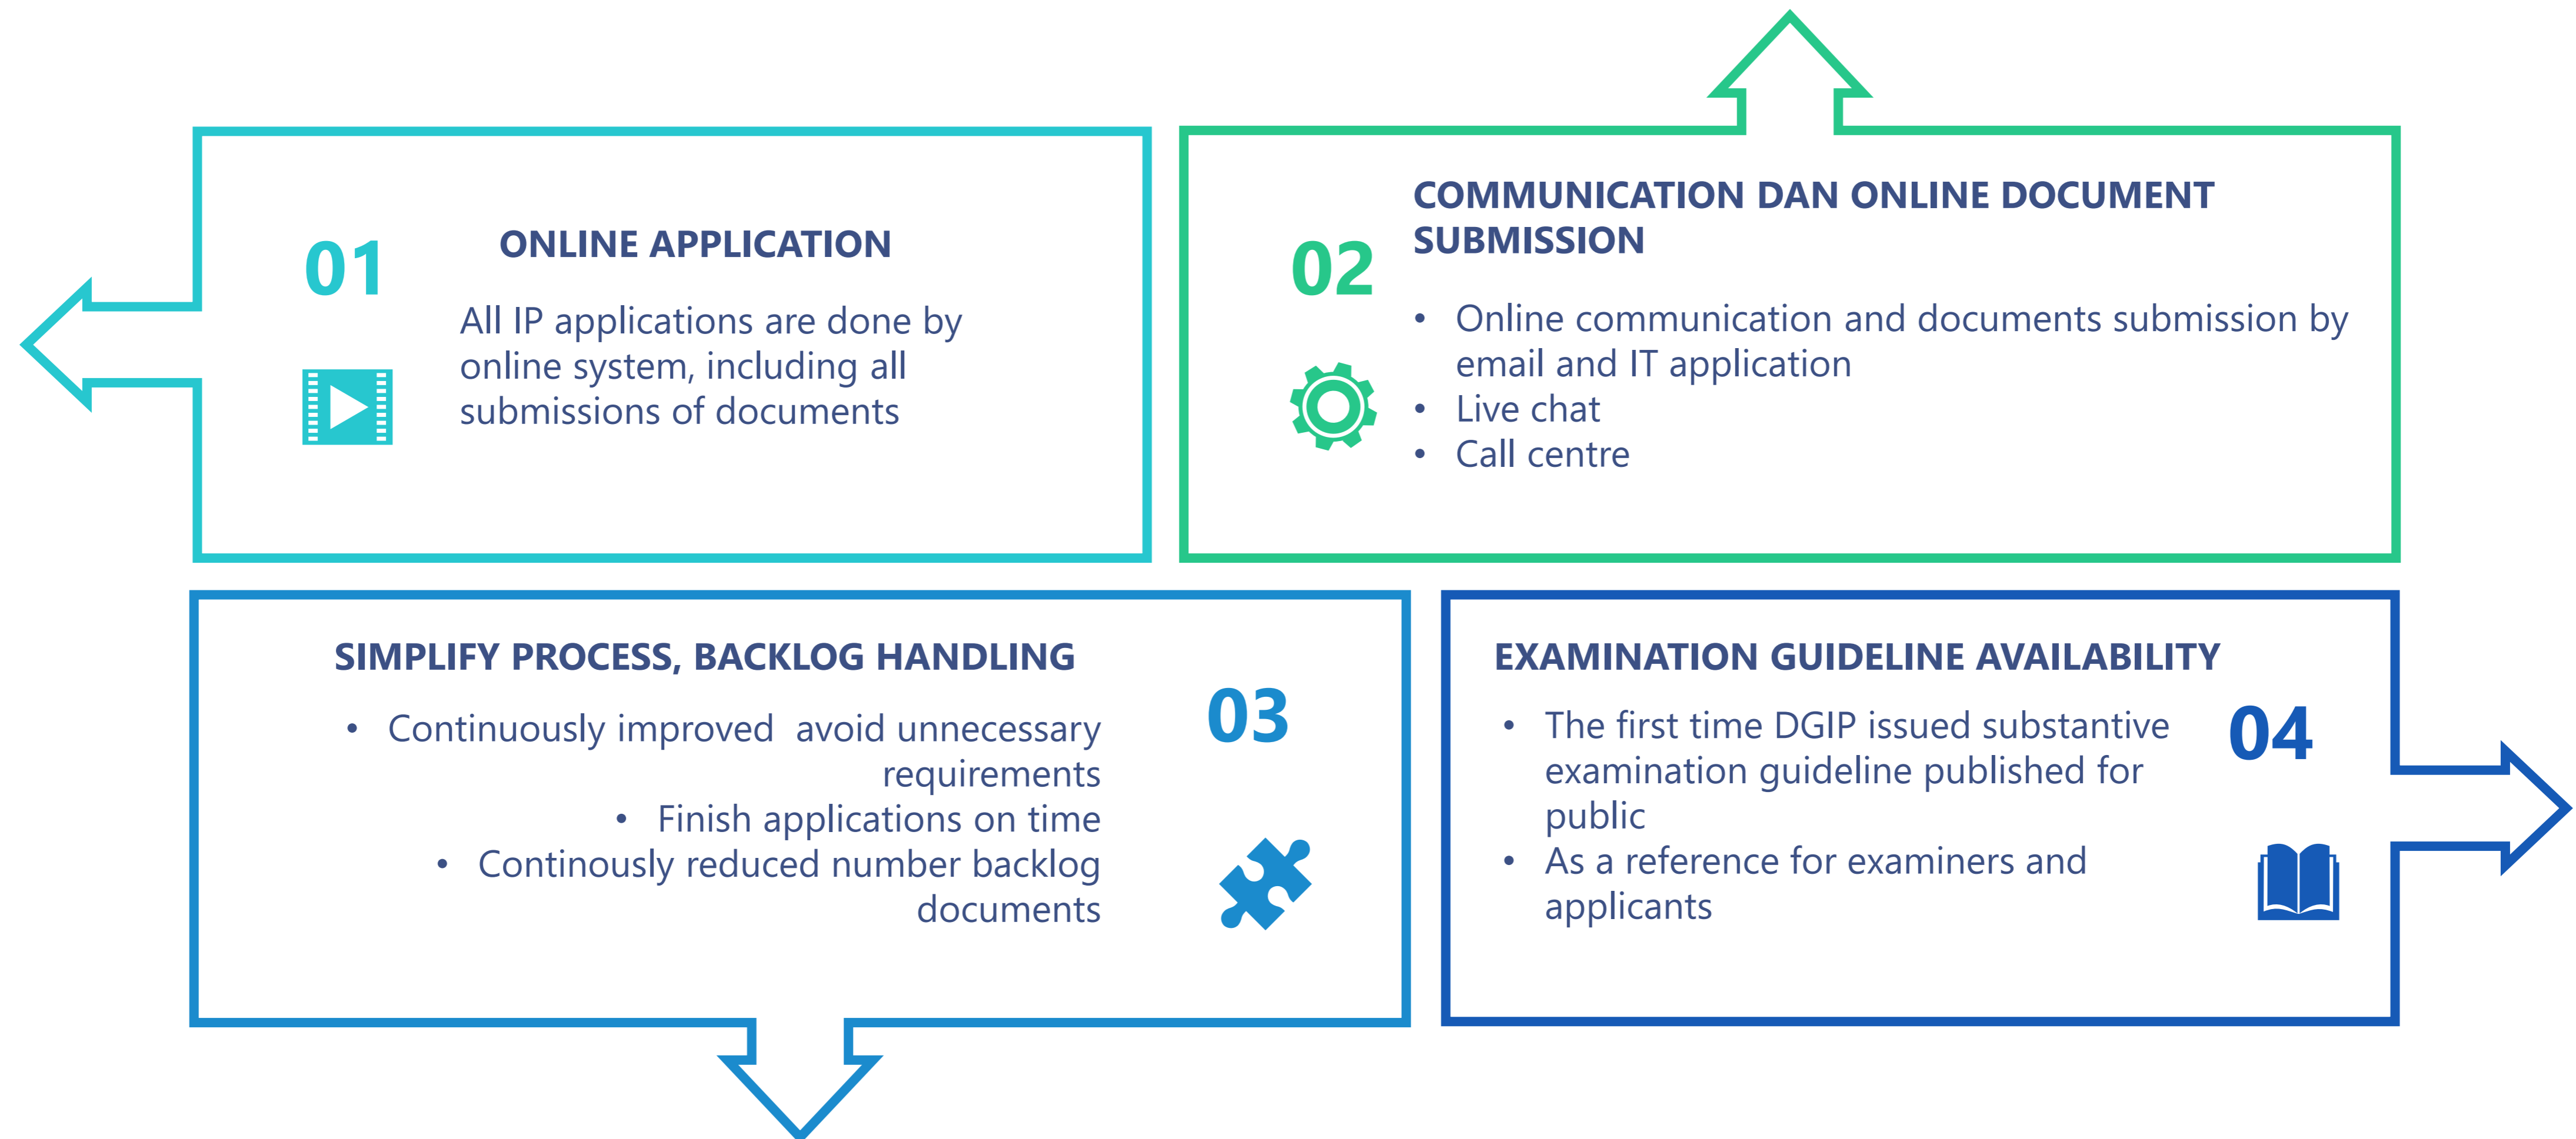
01

ONLINE APPLICATION

All IP applications are done by online system, including all submissions of documents

02

COMMUNICATION DAN ONLINE DOCUMENT SUBMISSION

- Online communication and documents submission by email and IT application
- Live chat
- Call centre

SIMPLIFY PROCESS, BACKLOG HANDLING

- Continuously improved avoid unnecessary requirements
- Finish applications on time
- Continously reduced number backlog documents

03

EXAMINATION GUIDELINE AVAILABILITY

- The first time DGIP issued substantive examination guideline published for public
- As a reference for examiners and applicants

04